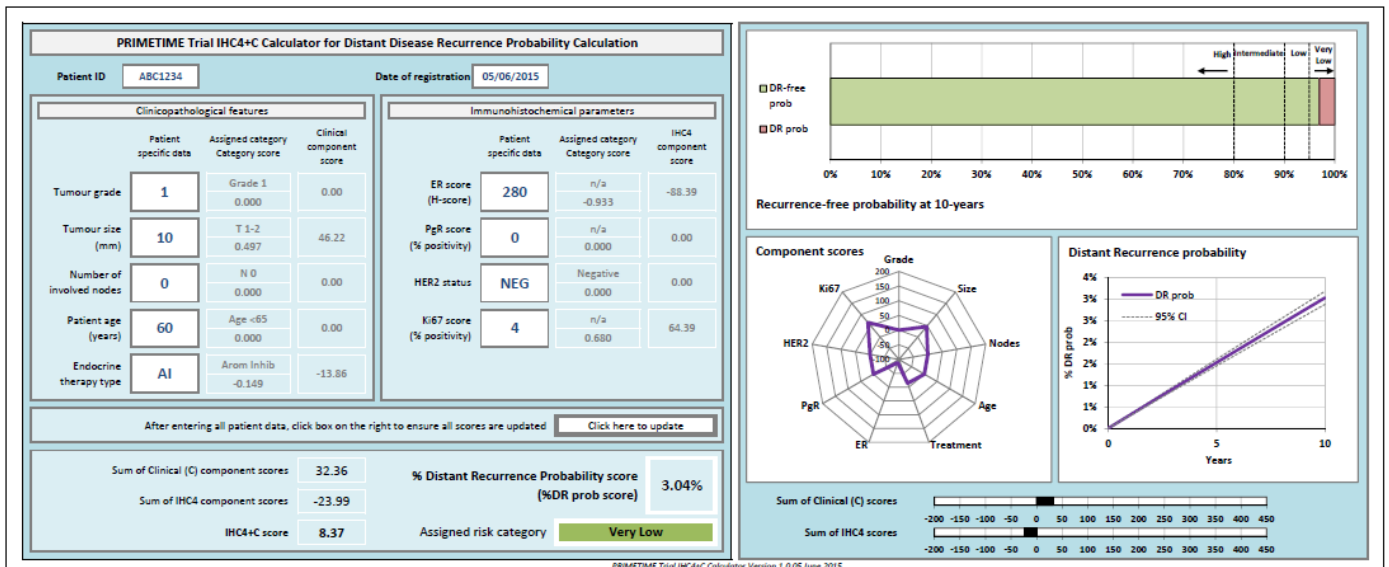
PRIMETIME Trial IHC4+C Calculator for Distant Disease Recurrence Probability Calculation

Patient ID ABC1234

Date of registration 05/06/2015

Clinicopathological features

| | Patient specific data | Assigned category Category score | Clinical component score |
|---|---|---|---|
| Tumour grade | 1 | Grade 1 0.000 | 0.00 |
| Tumour size (mm) | 10 | T 1-2 0.497 | 46.22 |
| Number of involved nodes | 0 | N 0 0.000 | 0.00 |
| Patient age (years) | 60 | Age <65 0.000 | 0.00 |
| Endocrine therapy type | AI | Arom Inhib -0.149 | -13.86 |

Immunohistochemical parameters

| | Patient specific data | Assigned category Category score | IHC4 component score |
|---|---|---|---|
| ER score (H-score) | 280 | n/a -0.933 | -88.39 |
| PgR score (% positivity) | 0 | n/a 0.000 | 0.00 |
| HER2 status | NEG | Negative 0.000 | 0.00 |
| Ki67 score (% positivity) | 4 | n/a 0.680 | 64.39 |

After entering all patient data, click box on the right to ensure all scores are updated

Click here to update

Sum of Clinical (C) component scores 32.36

Sum of IHC4 component scores -23.99

IHC4+C score 8.37

% Distant Recurrence Probability score (%DR prob score) 3.04%

Assigned risk category Very Low

High Intermediate Low Very Low

DR-free prob

DR prob

0% 10% 20% 30% 40% 50% 60% 70% 80% 90% 100%

Recurrence-free probability at 10-years

Component scores

Grade Size Nodes Age Treatment ER PgR HER2 Ki67

200 150 100 50 0 -50 -100

Distant Recurrence probability

DR prob

95% CI

% DR prob

4% 3% 3% 2% 2% 1% 1% 0%

0 5 10

Years

Sum of Clinical (C) scores

-200 -150 -100 -50 0 50 100 150 200 250 300 350 400 450

Sum of IHC4 scores

-200 -150 -100 -50 0 50 100 150 200 250 300 350 400 450

PRIMETIME Trial IHC4+C Calculator Version 1.0 05 June 2015